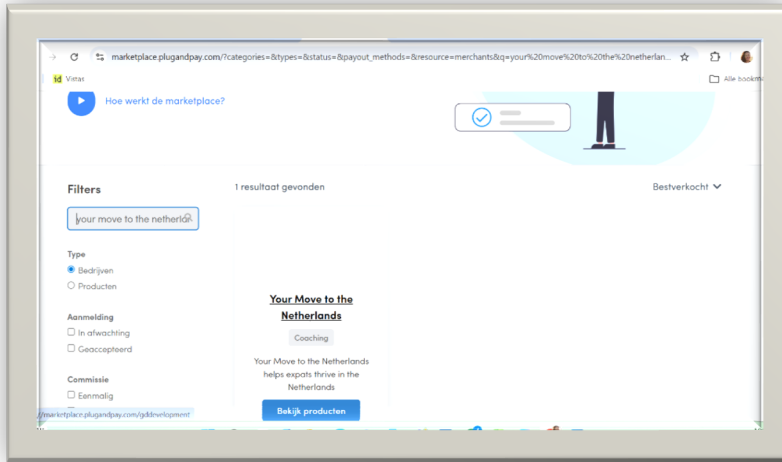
marketplace.plugandpay.com/?categories=&types=&status=&payout_methods=&resource=merchants&q=your%20move%20to%20the%20netherlan...

Vistas

Alle bookm

Hoe werkt de marketplace?

Filters

your move to the netherla

1 resultaat gevonden

Bestverkocht

Type

Bedrijven

Producten

Aanmelding

In afwachting

Geaccepteerd

Commissie

Eenmalig

Your Move to the Netherlands

Coaching

Your Move to the Netherlands helps expats thrive in the Netherlands

Bekijk producten

://marketplace.plugandpay.com/gddevelopment